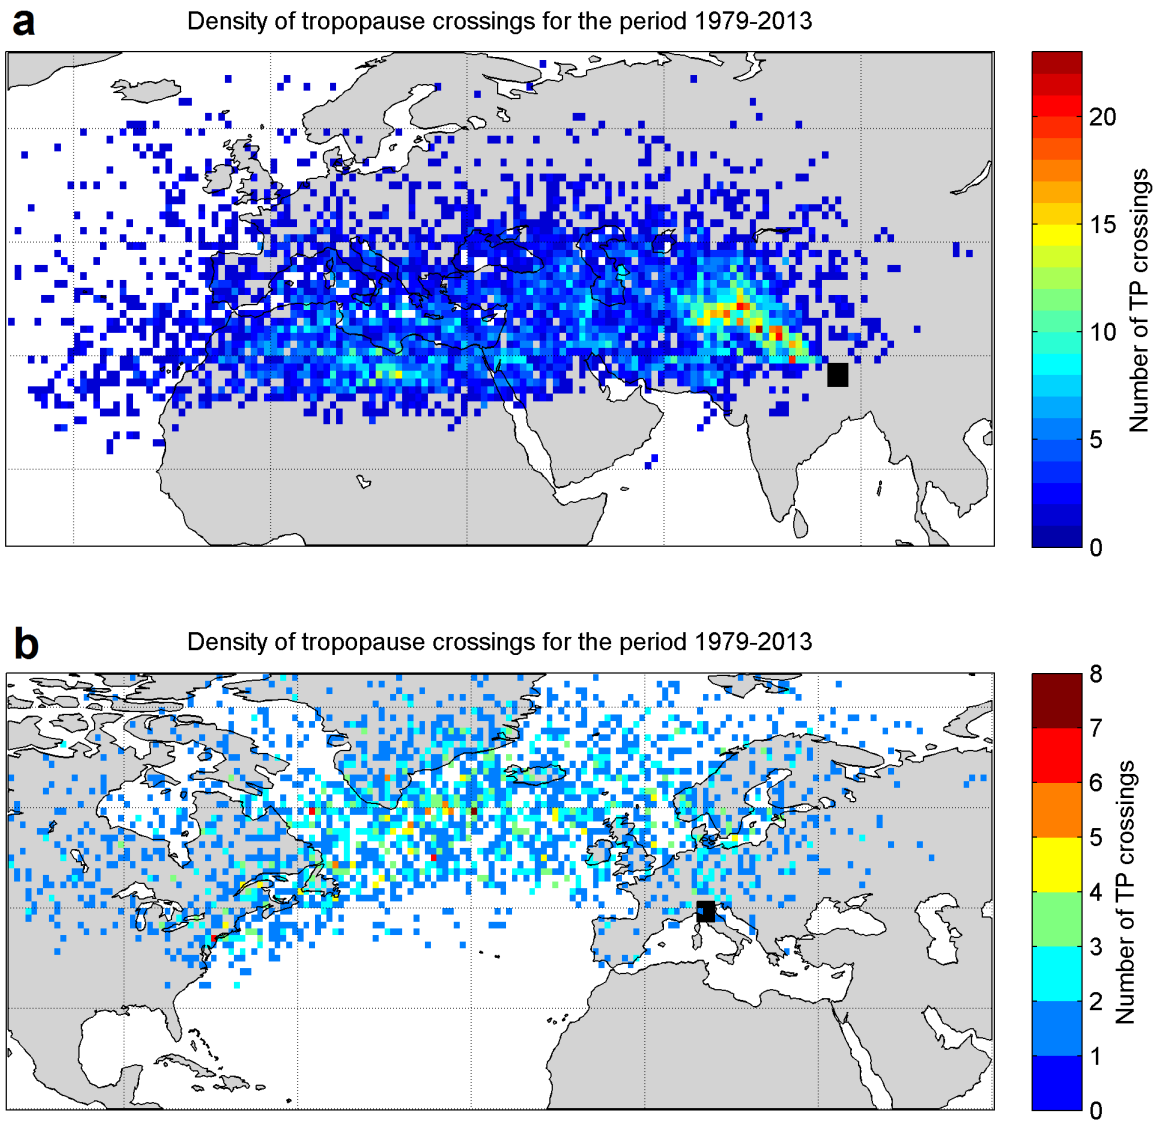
a

Density of tropopause crossings for the period 1979-2013

20
15
10
5
0

Number of TP crossings

b

Density of tropopause crossings for the period 1979-2013

8
7
6
5
4
3
2
1
0

Number of TP crossings